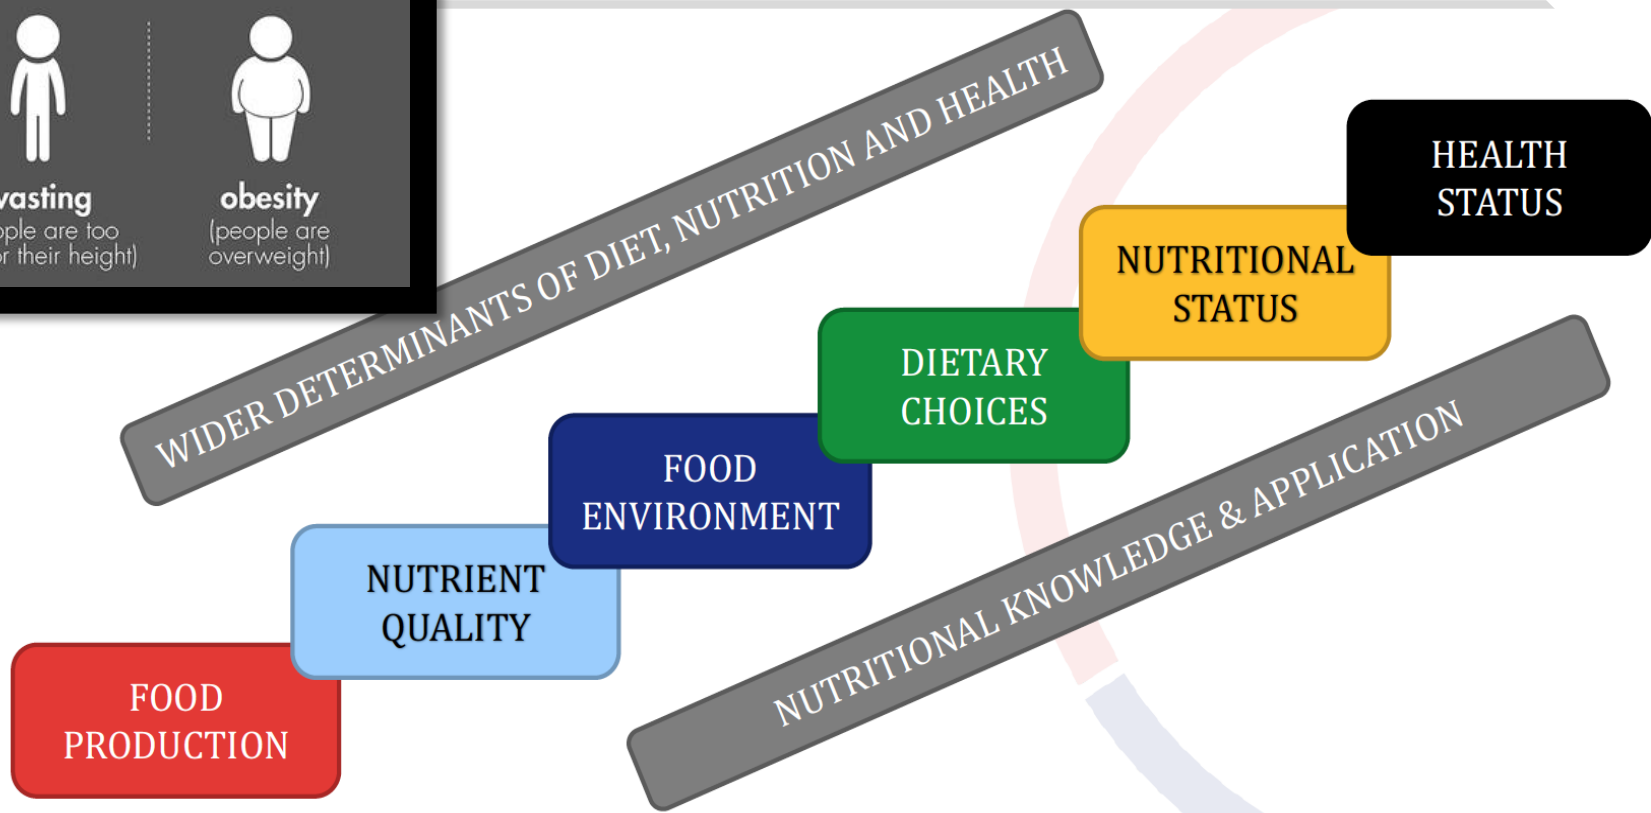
vasting
ople are too
r their height)

obesity
(people are overweight)

WIDER DETERMINANTS OF DIET, NUTRITION AND HEALTH

HEALTH STATUS

NUTRITIONAL STATUS

DIETARY CHOICES

FOOD ENVIRONMENT

NUTRIENT QUALITY

FOOD PRODUCTION

NUTRITIONAL KNOWLEDGE & APPLICATION